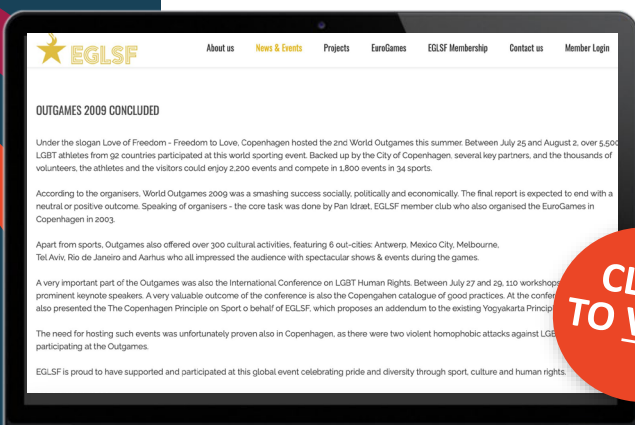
EGLSF

About us News & Events Projects EuroGames EGLSF Membership Contact us Member Login

OUTGAMES 2009 CONCLUDED

Under the slogan Love of Freedom - Freedom to Love, Copenhagen hosted the 2nd World Outgames this summer. Between July 25 and August 2, over 5,500 LGBT athletes from 92 countries participated at this world sporting event. Backed up by the City of Copenhagen, several key partners, and the thousands of volunteers, the athletes and the visitors could enjoy 2,200 events and compete in 1,800 events in 34 sports.

According to the organisers, World Outgames 2009 was a smashing success socially, politically and economically. The final report is expected to end with a neutral or positive outcome. Speaking of organisers - the core task was done by Pan Idræt, EGLSF member club who also organised the EuroGames in Copenhagen in 2003.

Apart from sports, Outgames also offered over 300 cultural activities, featuring 6 out-cities: Antwerp, Mexico City, Melbourne, Tel Aviv, Rio de Janeiro and Aarhus who all impressed the audience with spectacular shows & events during the games.

A very important part of the Outgames was also the International Conference on LGBT Human Rights. Between July 27 and 29, 110 workshops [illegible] prominent keynote speakers. A very valuable outcome of the conference is also the Copengahen catalogue of good practices. At the confer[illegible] also presented the The Copenhagen Principle on Sport o behalf of EGLSF, which proposes an addendum to the existing Yogyakarta Princip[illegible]

The need for hosting such events was unfortunately proven also in Copenhagen, as there were two violent homophobic attacks against LGB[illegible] participating at the Outgames.

EGLSF is proud to have supported and participated at this global event celebrating pride and diversity through sport, culture and human rights.

CL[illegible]
TO V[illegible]